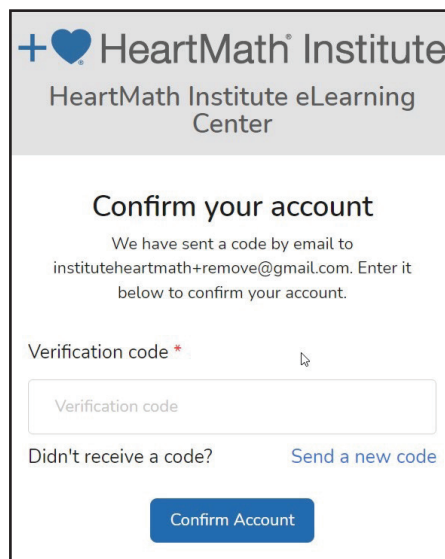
HeartMath® Institute

HeartMath Institute eLearning Center

Confirm your account

We have sent a code by email to instituteheartmath+remove@gmail.com. Enter it below to confirm your account.

Verification code *

Verification code

Didn't receive a code?

Send a new code

Confirm Account